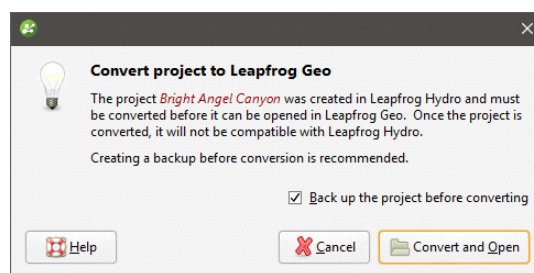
Convert project to Leapfrog Geo

The project Bright Angel Canyon was created in Leapfrog Hydro and must be converted before it can be opened in Leapfrog Geo. Once the project is converted, it will not be compatible with Leapfrog Hydro.

Creating a backup before conversion is recommended.

☑ Back up the project before converting

Help

Cancel

Convert and Open